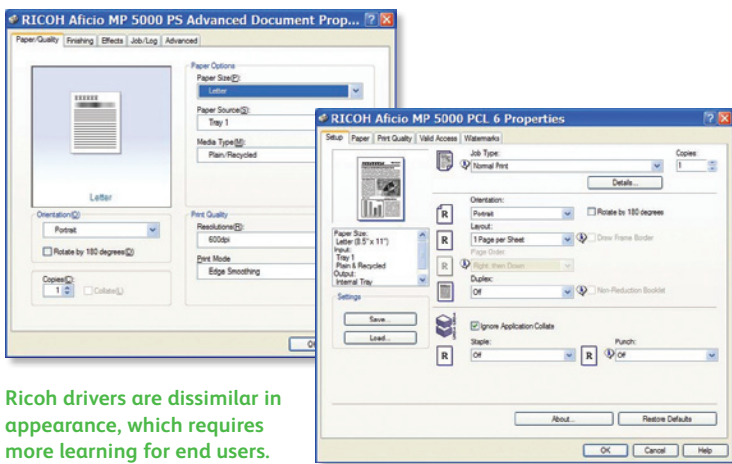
RICOH Aficio MP 5000 PS Advanced Document Prop...

Paper/Quality | Finishing | Effects | Job/Log | Advanced

Letter

Orientation(O):
Portrait
Rotate by 180 degrees(D)

Copies(C):
1
Collate(L)

Paper Options
Paper Size(P):
Letter
Paper Source(S):
Tray 1
Media Type(M):
Plain/Recycled

Print Quality
Resolutions(R):
600dpi
Print Mode
Edge Smoothing

OK

RICOH Aficio MP 5000 PCL 6 Properties

Setup | Paper | Print Quality | Valid Access | Watermarks

Job Type:
Normal Print
Copies:
1
Details...

Paper Size:
Letter (8.5" x 11")
Input:
Tray 1
Plain & Recycled
Output:
Internal Tray

Settings
Save...
Load...

Orientation:
Portrait
Rotate by 180 degrees
Layout:
1 Page per Sheet
Draw Frame Border
Page Order
Right, then Down
Duplex:
Off
Non-Reduction Booklet

Ignore Application Collate
Staple:
Off
Punch:
Off

About...
Restore Defaults

OK | Cancel | Help

Ricoh drivers are dissimilar in appearance, which requires more learning for end users.